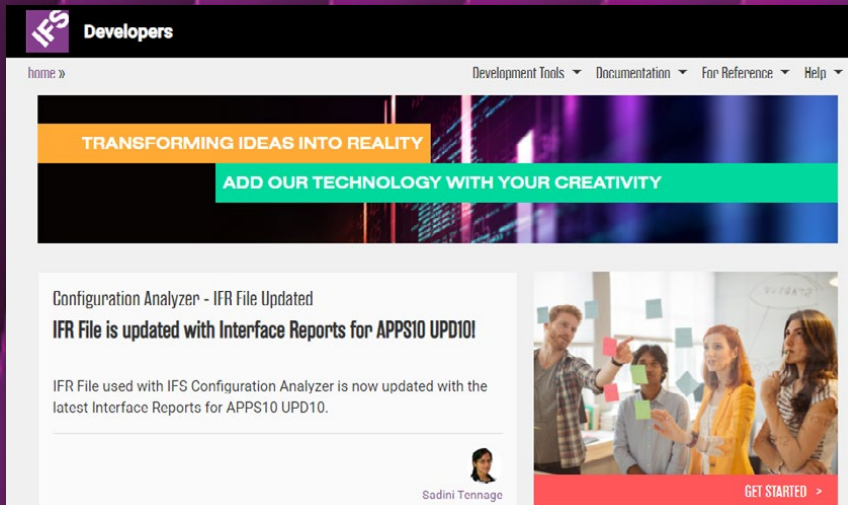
IFS Developers

home »

Development Tools Documentation For Reference Help

TRANSFORMING IDEAS INTO REALITY

ADD OUR TECHNOLOGY WITH YOUR CREATIVITY

Configuration Analyzer - IFR File Updated

IFR File is updated with Interface Reports for APPS10 UPD10!

IFR File used with IFS Configuration Analyzer is now updated with the latest Interface Reports for APPS10 UPD10.

Sadini Tennage

GET STARTED >